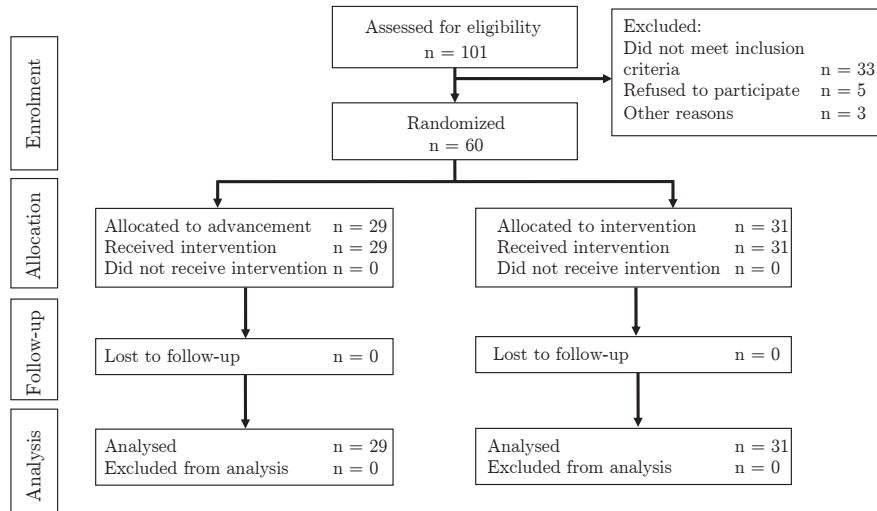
Enrolment

Assessed for eligibility
n = 101

Excluded:
Did not meet inclusion criteria n = 33
Refused to participate n = 5
Other reasons n = 3

Randomized
n = 60

Allocation

Allocated to advancement n = 29
Received intervention n = 29
Did not receive intervention n = 0

Allocated to intervention n = 31
Received intervention n = 31
Did not receive intervention n = 0

Follow-up

Lost to follow-up n = 0

Lost to follow-up n = 0

Analysis

Analysed n = 29
Excluded from analysis n = 0

Analysed n = 31
Excluded from analysis n = 0